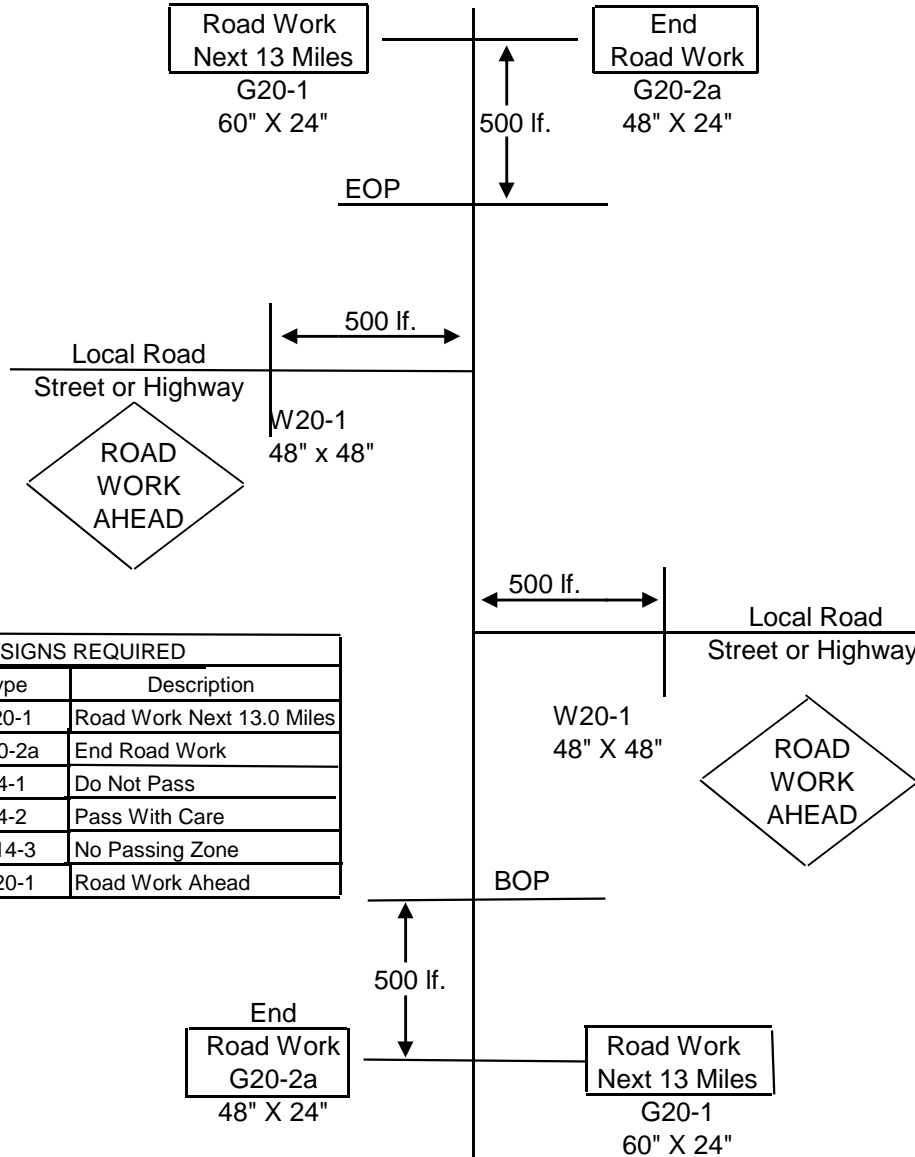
Road Work Next 13 Miles
G20-1
60" X 24"

End Road Work
G20-2a
48" X 24"

500 lf.

EOP

500 lf.

Local Road
Street or Highway

W20-1
48" x 48"

ROAD WORK AHEAD

500 lf.

Local Road
Street or Highway

| SIGNS REQUIRED | |
|---|---|
| ype | Description |
| 20-1 | Road Work Next 13.0 Miles |
| 0-2a | End Road Work |
| 4-1 | Do Not Pass |
| 4-2 | Pass With Care |
| 14-3 | No Passing Zone |
| 20-1 | Road Work Ahead |

W20-1
48" X 48"

ROAD WORK AHEAD

BOP

500 lf.

End
Road Work
G20-2a
48" X 24"

Road Work Next 13 Miles
G20-1
60" X 24"